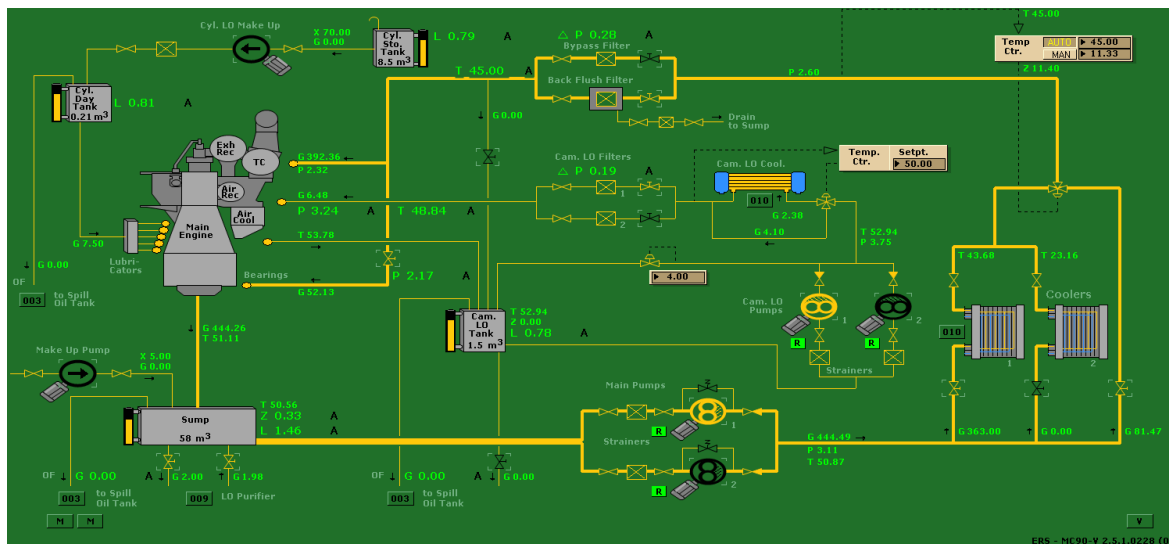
Cyl. LO Make Up

X 70.00
G 0.00

Cyl. Sto. Tank
8.5 m$^3$

L 0.79

A

T 45.00

Temp Ctr.

AUTO ▶ 45.00

MAN ▶ 11.33

Z 11.40

Cyl. Day Tank
0.21 m$^3$

L 0.81

A

△ P 0.28

A

Bypass Filter

T 45.00

A

Back Flush Filter

P 2.60

Drain to Sump

G 0.00

Exh Rec

TC

G 392.36
P 2.32

Cam. LO Filters

△ P 0.19

A

1

2

Temp. Ctr.

Setpt.

▶ 50.00

Cam. LO Cool.

010

G 2.38

Air Rec

Air Cool

G 6.48

P 3.24

A

T 48.84

Main Engine

G 4.10

T 52.94
P 3.75

G 7.50

T 53.78

Lubri-cators

P 2.17

▶ 4.00

T 43.68

T 23.16

Bearings

Coolers

G 0.00

OF

G 52.13

003 to Spill Oil Tank

Cam. LO Pumps

1

2

Cam. LO Tank
1.5 m$^3$

T 52.94
Z 0.00
L 0.78

A

010

R

R

1

2

G 444.26
T 51.11

Strainers

Make Up Pump

X 5.00
G 0.00

Main Pumps

T 50.56
Z 0.33
L 1.46

A

A

Sump
58 m$^3$

R

1

G 444.49

P 3.11
T 50.87

G 363.00

G 0.00

G 81.47

Strainers

OF G 0.00

G 2.00

G 1.98

OF G 0.00

A

G 0.00

R

2

003 to Spill Oil Tank

009 LO Purifier

003 to Spill Oil Tank

M M

V

ERS - MC90-V 2.5.1.0228 (0